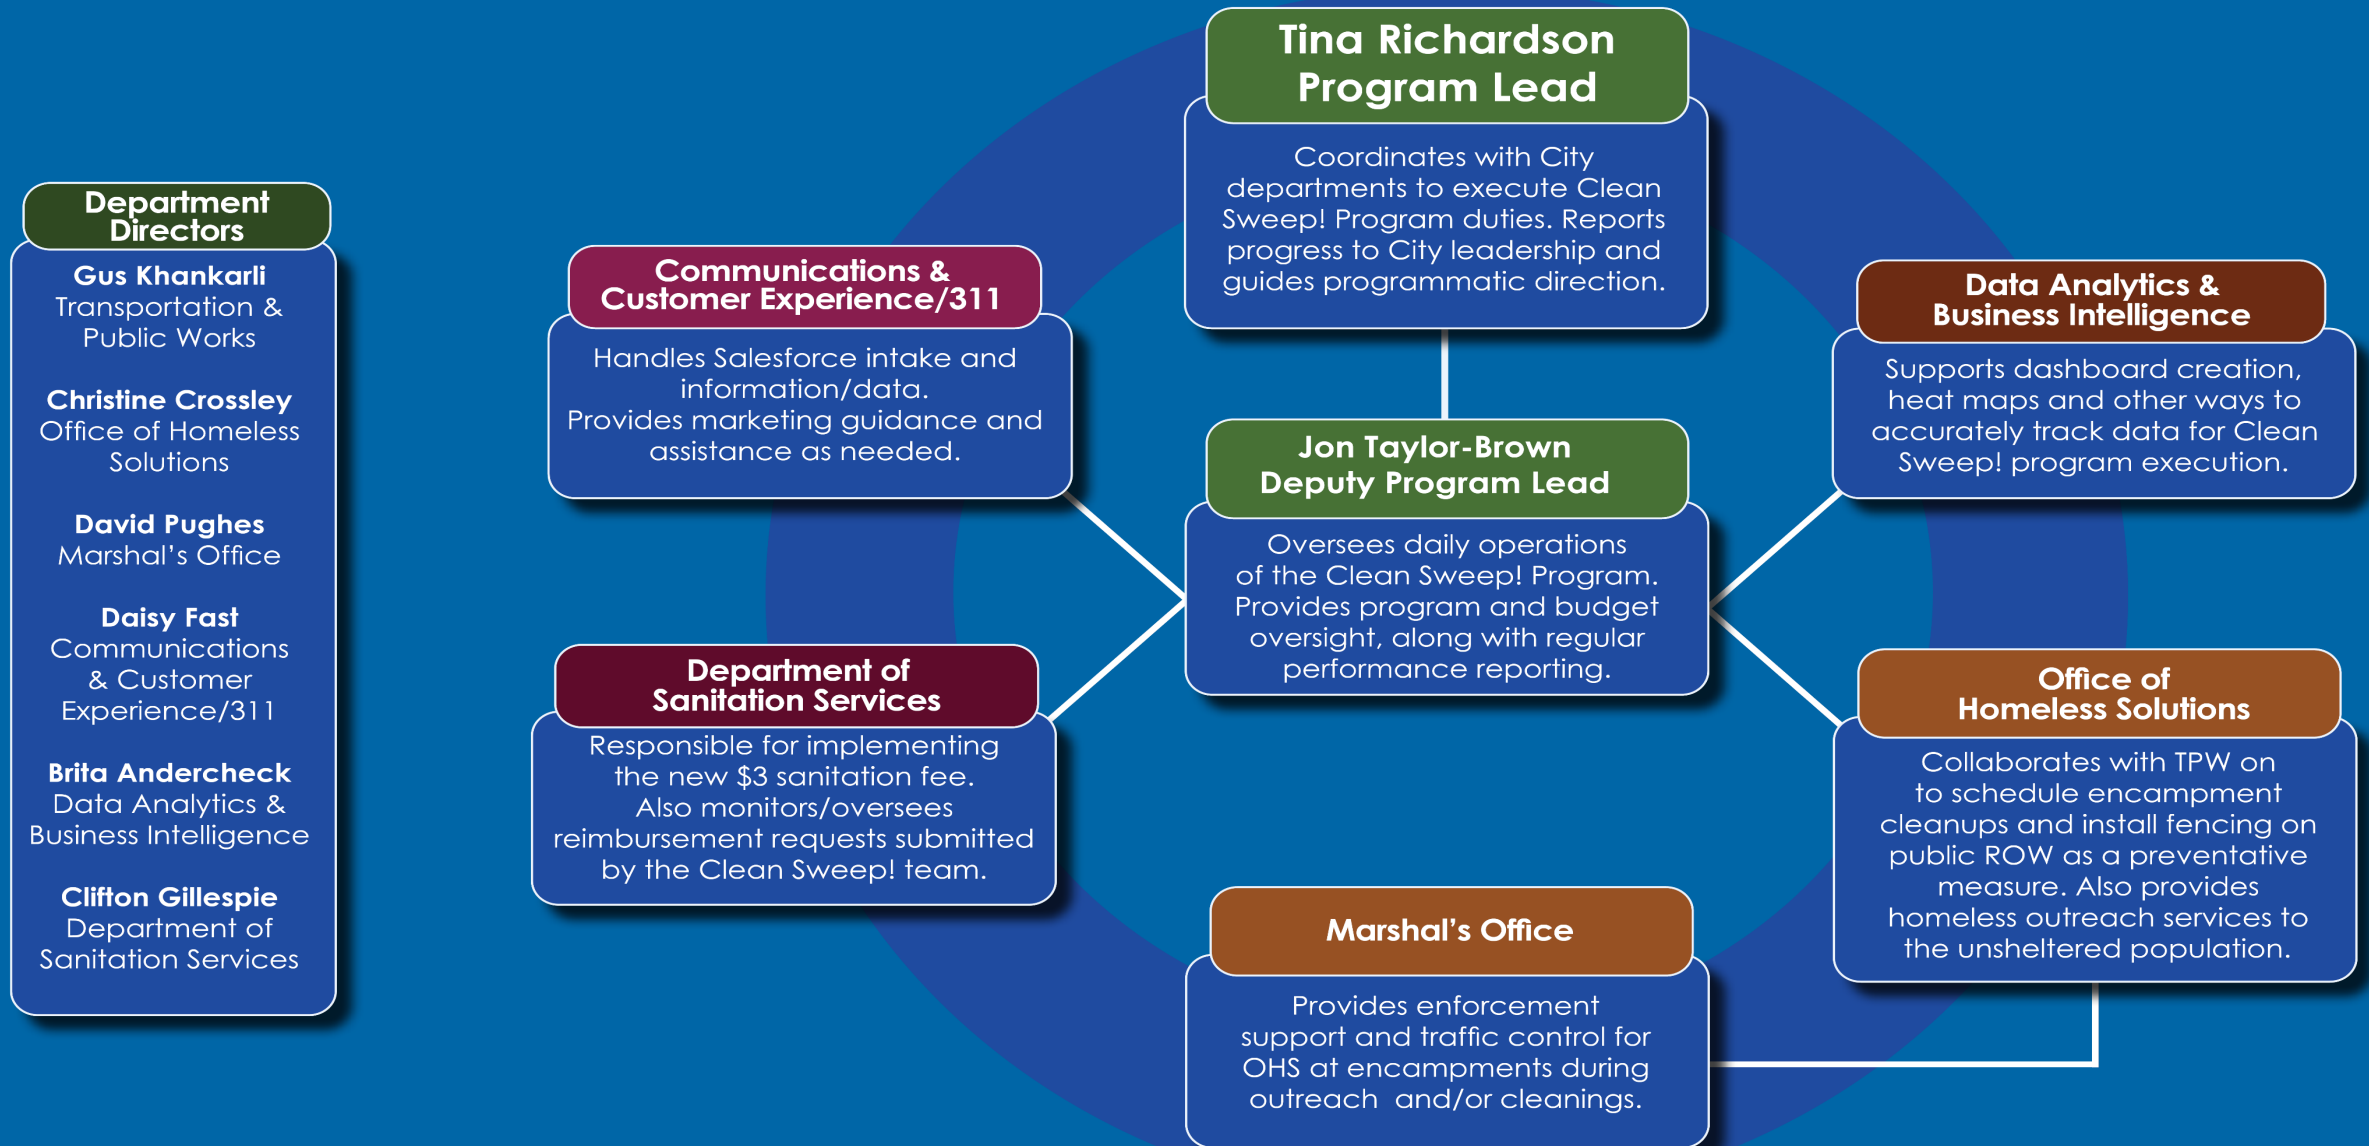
Department Directors

Gus Khankarli
Transportation & Public Works

Christine Crossley
Office of Homeless Solutions

David Pughes
Marshal's Office

Daisy Fast
Communications & Customer Experience/311

Brita Andercheck
Data Analytics & Business Intelligence

Clifton Gillespie
Department of Sanitation Services

Tina Richardson
Program Lead

Coordinates with City departments to execute Clean Sweep! Program duties. Reports progress to City leadership and guides programmatic direction.

Communications & Customer Experience/311

Handles Salesforce intake and information/data.
Provides marketing guidance and assistance as needed.

Data Analytics & Business Intelligence

Supports dashboard creation, heat maps and other ways to accurately track data for Clean Sweep! program execution.

Jon Taylor-Brown
Deputy Program Lead

Oversees daily operations of the Clean Sweep! Program. Provides program and budget oversight, along with regular performance reporting.

Department of Sanitation Services

Responsible for implementing the new $3 sanitation fee.
Also monitors/oversees reimbursement requests submitted by the Clean Sweep! team.

Office of Homeless Solutions

Collaborates with TPW on to schedule encampment cleanups and install fencing on public ROW as a preventative measure. Also provides homeless outreach services to the unsheltered population.

Marshal's Office

Provides enforcement support and traffic control for OHS at encampments during outreach and/or cleanings.